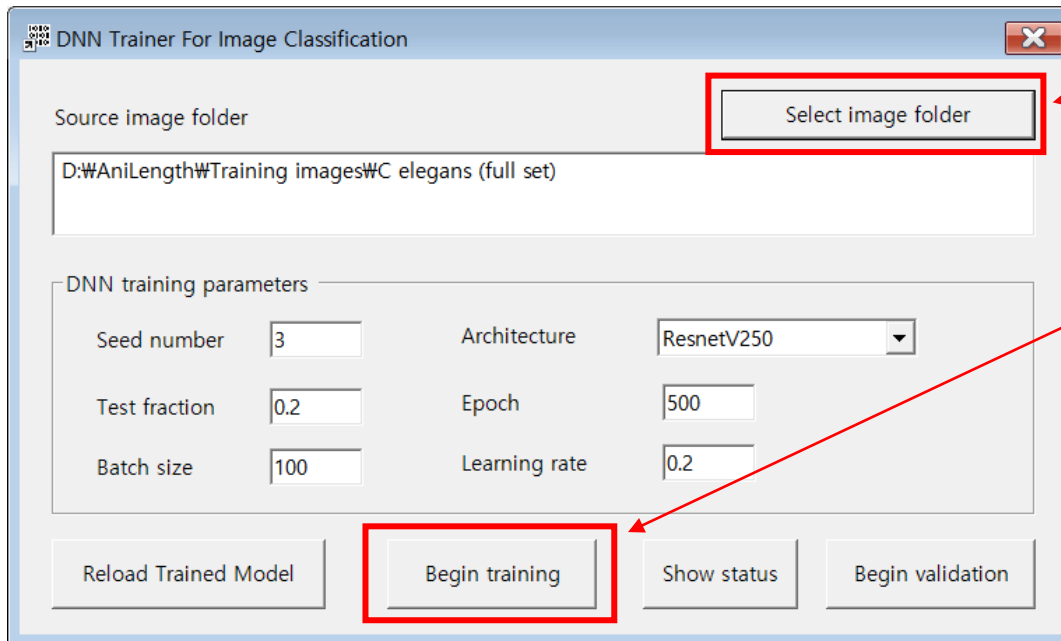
DNN Trainer For Image Classification

Source image folder

Select image folder

D:₩AniLength₩Training images₩C elegans (full set)

DNN training parameters

Seed number 3

Architecture ResnetV250

Test fraction 0.2

Epoch 500

Batch size 100

Learning rate 0.2

Reload Trained Model

Begin training

Show status

Begin validation